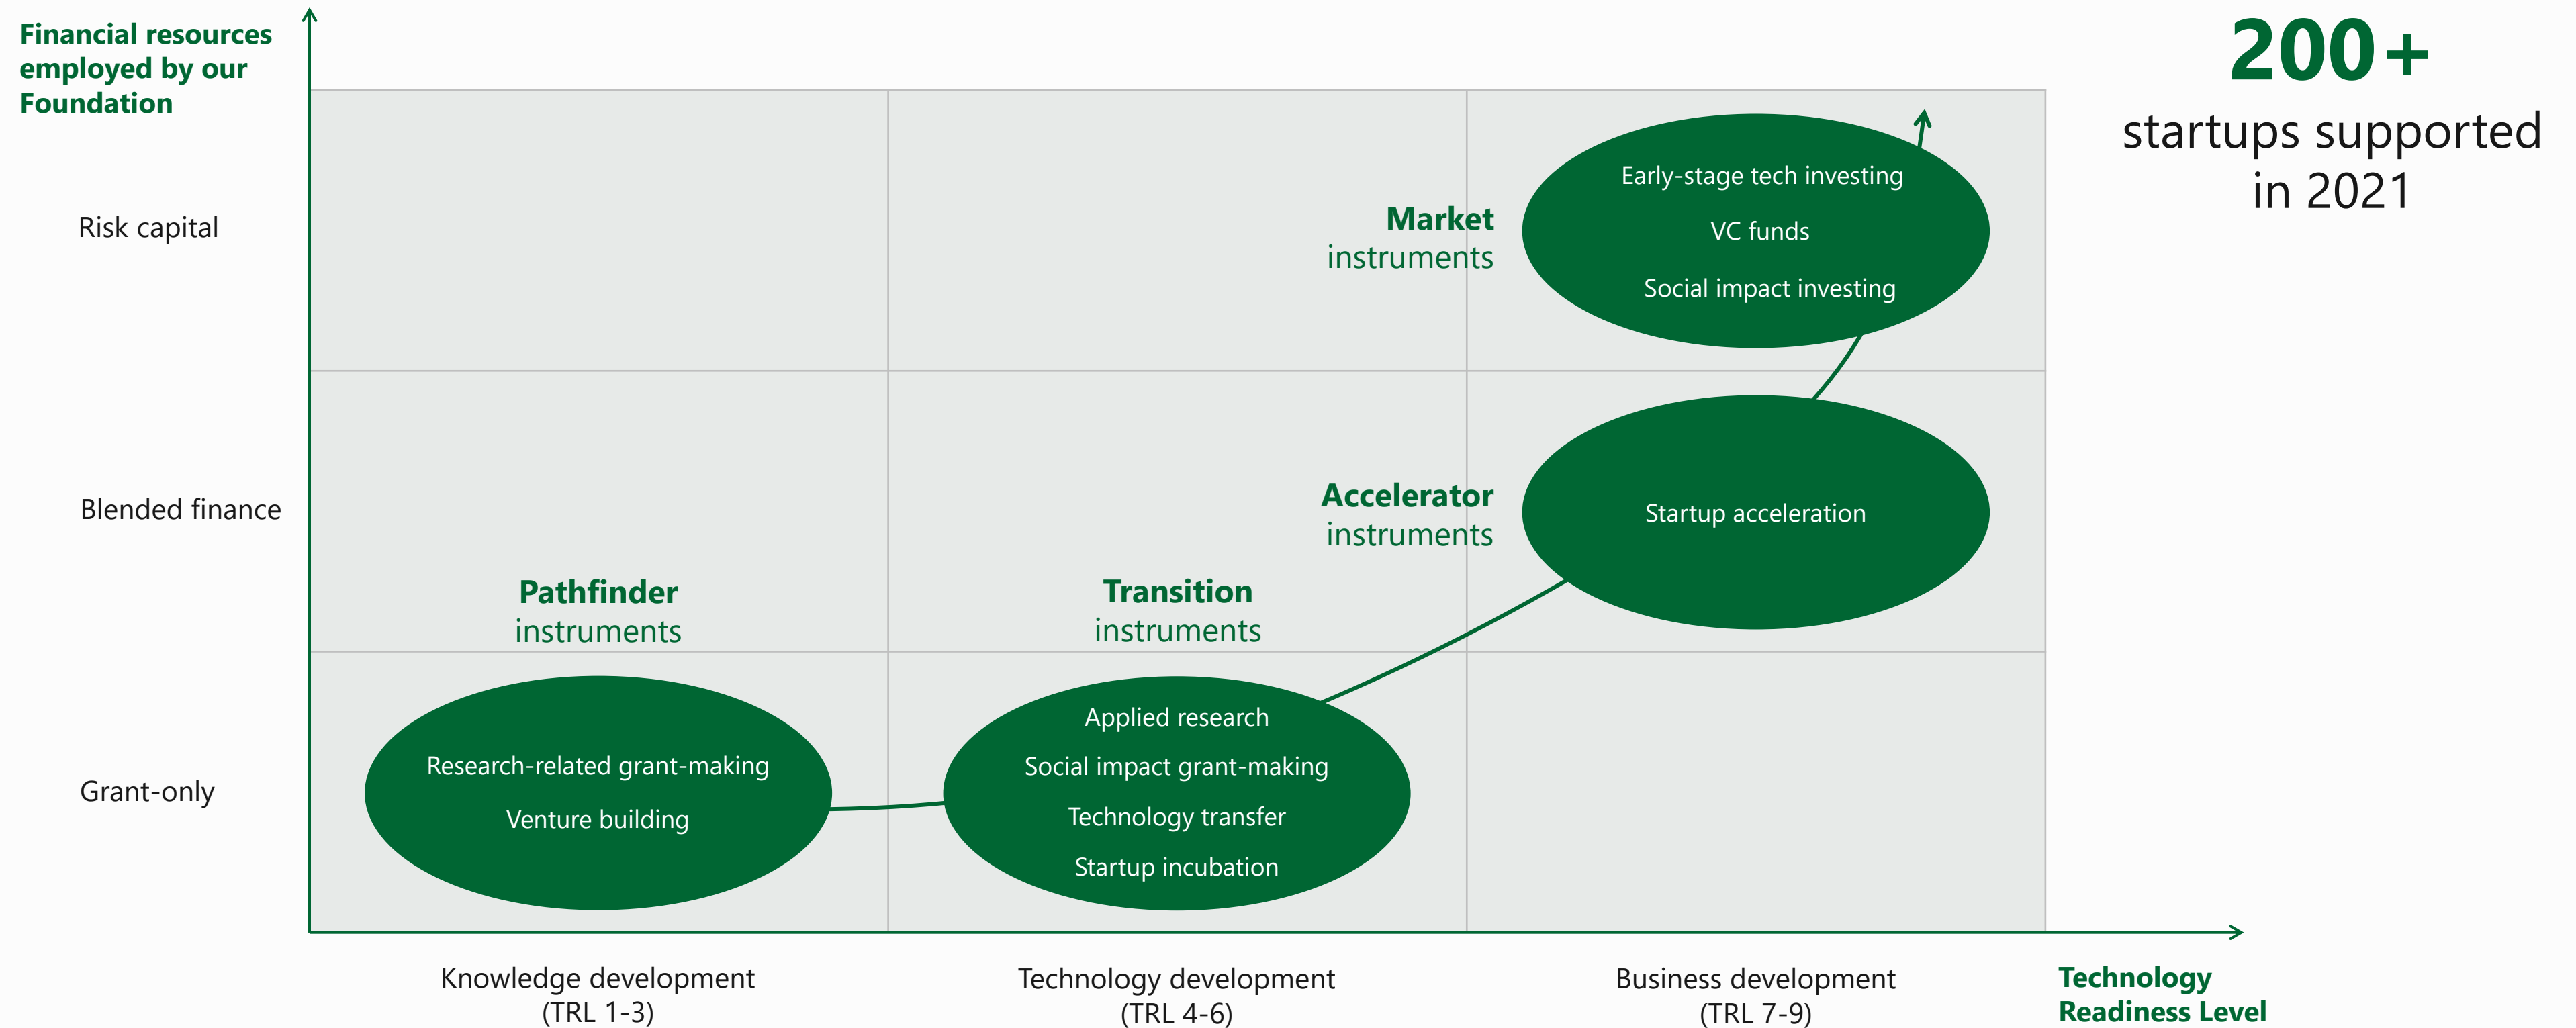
Financial resources employed by our Foundation

200+
startups supported in 2021

Risk capital

Market instruments

Early-stage tech investing
VC funds
Social impact investing

Blended finance

Accelerator instruments

Startup acceleration

Pathfinder instruments

Transition instruments

Grant-only

Research-related grant-making
Venture building

Applied research
Social impact grant-making
Technology transfer
Startup incubation

Knowledge development (TRL 1-3)

Technology development (TRL 4-6)

Business development (TRL 7-9)

Technology Readiness Level